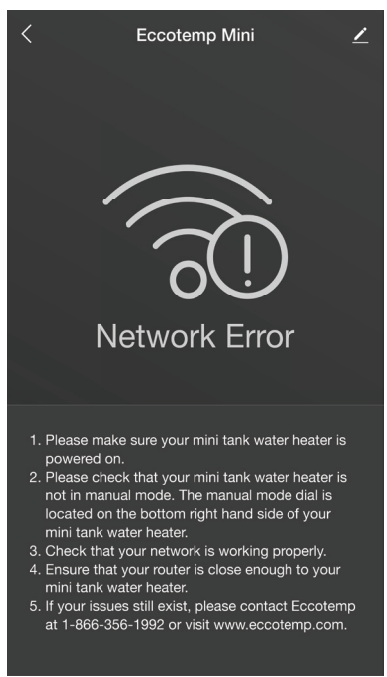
Eccotemp Mini

Network Error

1. Please make sure your mini tank water heater is powered on.
2. Please check that your mini tank water heater is not in manual mode. The manual mode dial is located on the bottom right hand side of your mini tank water heater.
3. Check that your network is working properly.
4. Ensure that your router is close enough to your mini tank water heater.
5. If your issues still exist, please contact Eccotemp at 1-866-356-1992 or visit www.eccotemp.com.